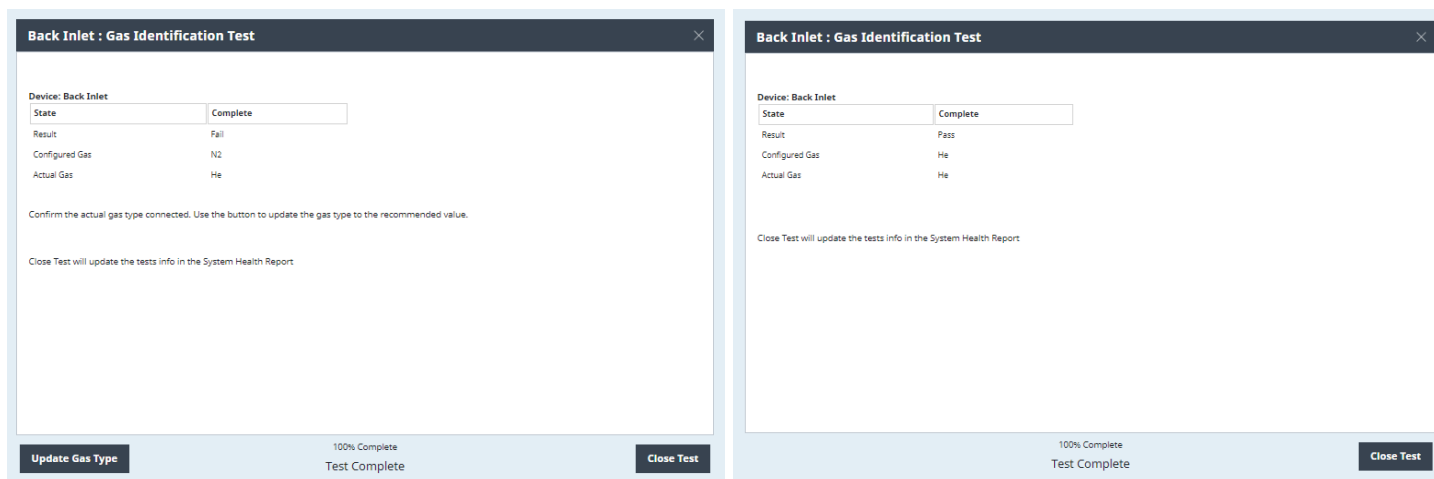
Back Inlet : Gas Identification Test

×

Device: Back Inlet

| State | Complete |
|---|---|
| Result | Fail |
| Configured Gas | N2 |
| Actual Gas | He |

Confirm the actual gas type connected. Use the button to update the gas type to the recommended value.

Close Test will update the tests info in the System Health Report

Update Gas Type

100% Complete

Test Complete

Close Test

Back Inlet : Gas Identification Test

×

Device: Back Inlet

| State | Complete |
|---|---|
| Result | Pass |
| Configured Gas | He |
| Actual Gas | He |

Close Test will update the tests info in the System Health Report

100% Complete

Test Complete

Close Test